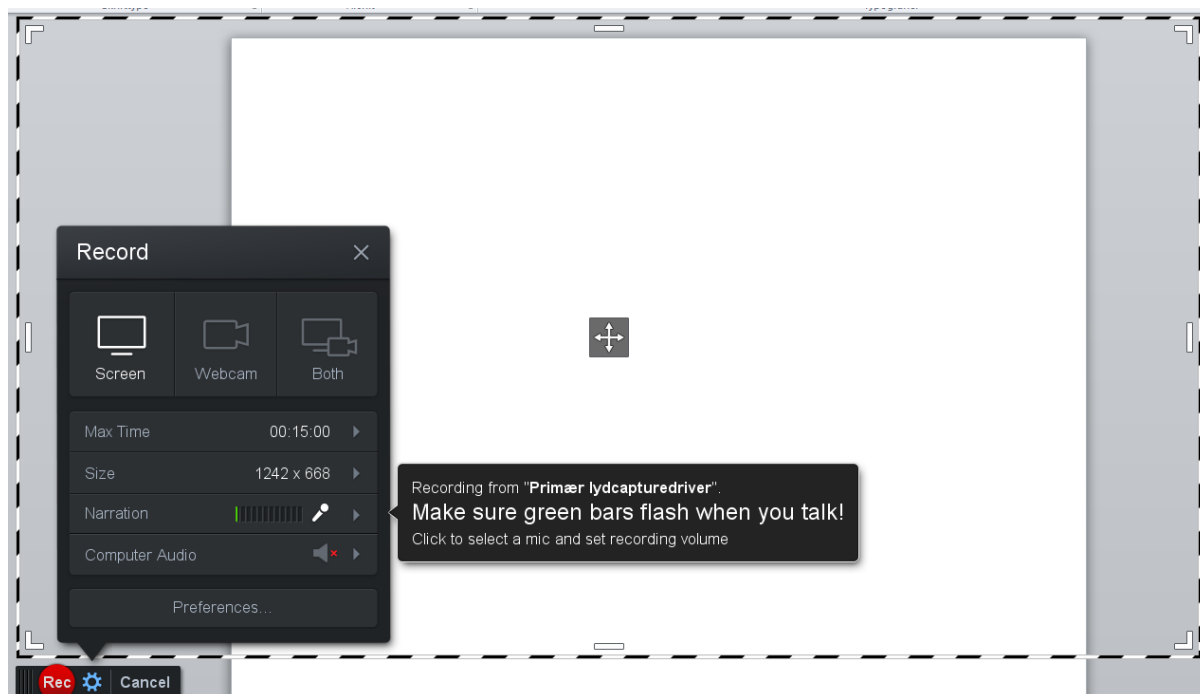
Record

Screen
Webcam
Both

Max Time 00:15:00
Size 1242 x 668
Narration
Computer Audio

Preferences...

Recording from "**Primær lydcapturedriver**".
Make sure green bars flash when you talk!
Click to select a mic and set recording volume

Rec
Cancel